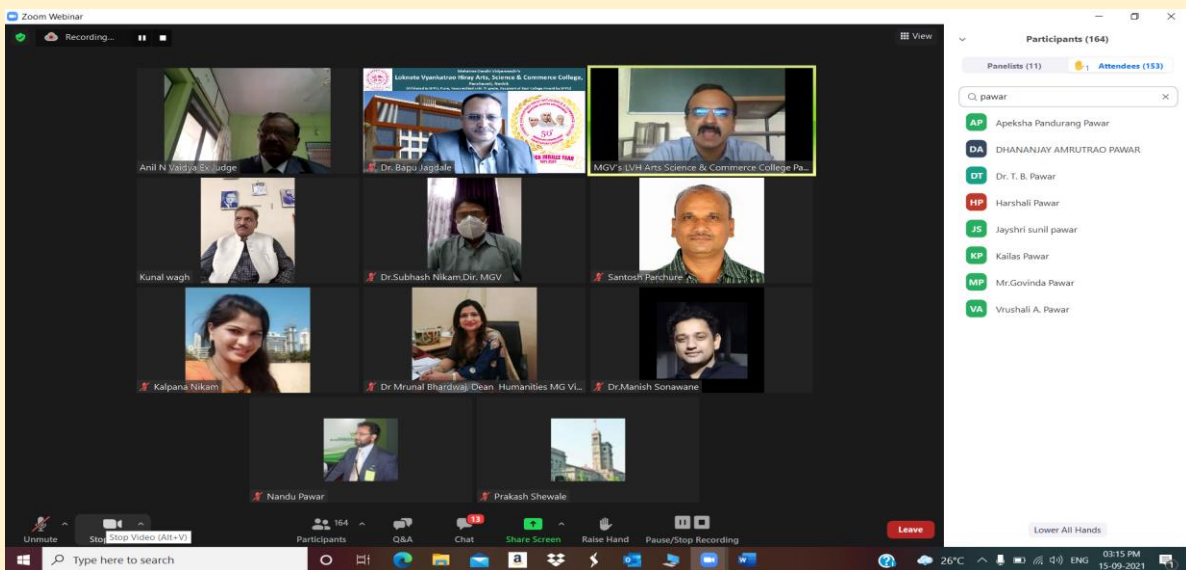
Zoom Webinar

Recording...

View

Participants (164)

Panelists (11)

Attendees (153)

pawar

AP Apeksha Pandurang Pawar

DA DHANANJAY AMRUTRAO PAWAR

DT Dr. T. B. Pawar

HP Harshali Pawar

JS Jayshri sunil pawar

KP Kailas Pawar

MP Mr.Govinda Pawar

VA Vrushali A. Pawar

Anil N Vaidya Ex Judge

Loknete Vyankatrao Hiray Arts, Science & Commerce College,

Dr. Bapu Jagdale

MGV's LVH Arts Science & Commerce College Pa...

Kunal wagh

Dr.Subhash Nikam,Dir. MGV

Santosh Parchure

Kalpana Nikam

Dr Mrunal Bhardwaj, Dean Humanities MG Vi...

Dr.Manish Sonawane

Nandu Pawar

Prakash Shewale

Unmute

Stop Video (Alt+V)

164

Participants

Q&A

13

Chat

Share Screen

Raise Hand

Pause/Stop Recording

Leave

Lower All Hands

Type here to search

26°C

ENG

03:15 PM

15-09-2021